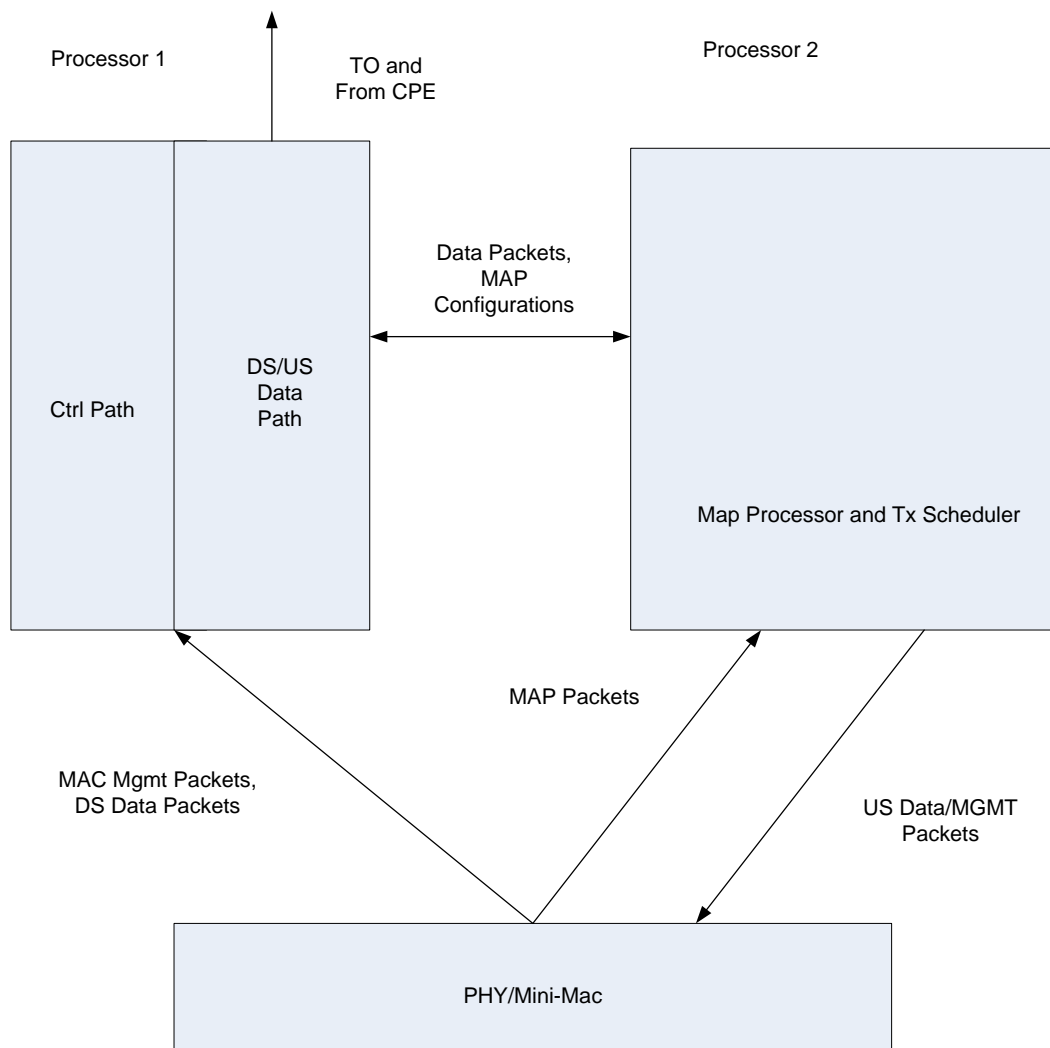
Processor 1

TO and From CPE

Processor 2

Ctrl Path

DS/US Data Path

Data Packets, MAP Configurations

Map Processor and Tx Scheduler

MAP Packets

MAC Mgmt Packets, DS Data Packets

US Data/MGMT Packets

PHY/Mini-Mac